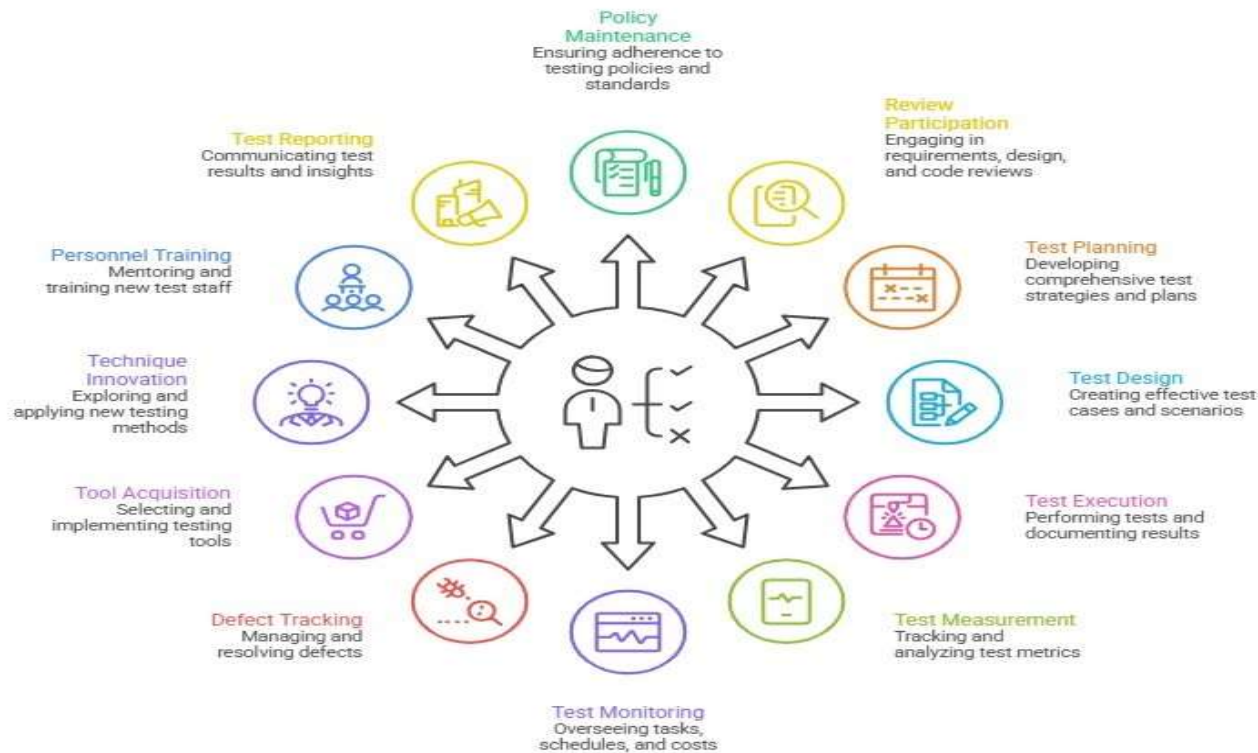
Policy Maintenance
Ensuring adherence to testing policies and standards

Review Participation
Engaging in requirements, design, and code reviews

Test Planning
Developing comprehensive test strategies and plans

Test Design
Creating effective test cases and scenarios

Test Execution
Performing tests and documenting results

Test Measurement
Tracking and analyzing test metrics

Test Monitoring
Overseeing tasks, schedules, and costs

Defect Tracking
Managing and resolving defects

Tool Acquisition
Selecting and implementing testing tools

Technique Innovation
Exploring and applying new testing methods

Personnel Training
Mentoring and training new test staff

Test Reporting
Communicating test results and insights